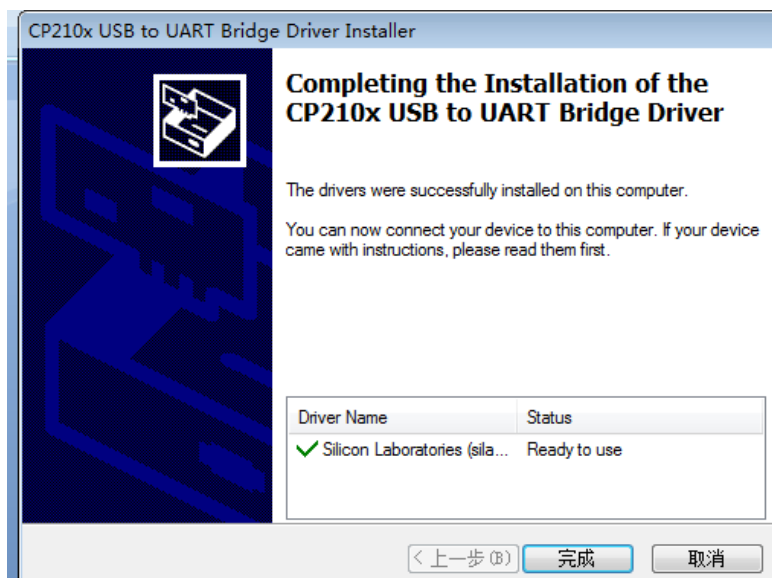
CP210x USB to UART Bridge Driver Installer

Completing the Installation of the CP210x USB to UART Bridge Driver

The drivers were successfully installed on this computer.

You can now connect your device to this computer. If your device came with instructions, please read them first.

| Driver Name | Status |
|---|---|
| Silicon Laboratories (sila... | Ready to use |

< 上一步(B)

完成

取消